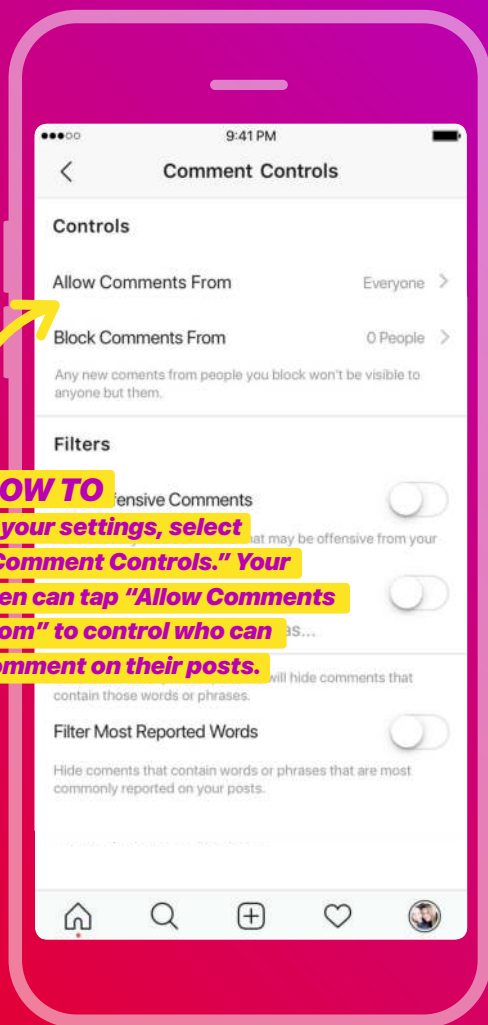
9:41 PM

Comment Controls

Controls

Allow Comments From

Everyone

Block Comments From

0 People

Any new coments from people you block won't be visible to anyone but them.

Filters

OW TO

your settings, select "Comment Controls." Your en can tap "Allow Comments om" to control who can mment on their posts.

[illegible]fensive Comments

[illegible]at may be offensive from your

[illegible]as...

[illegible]will hide comments that contain those words or phrases.

Filter Most Reported Words

Hide coments that contain words or phrases that are most commonly reported on your posts.